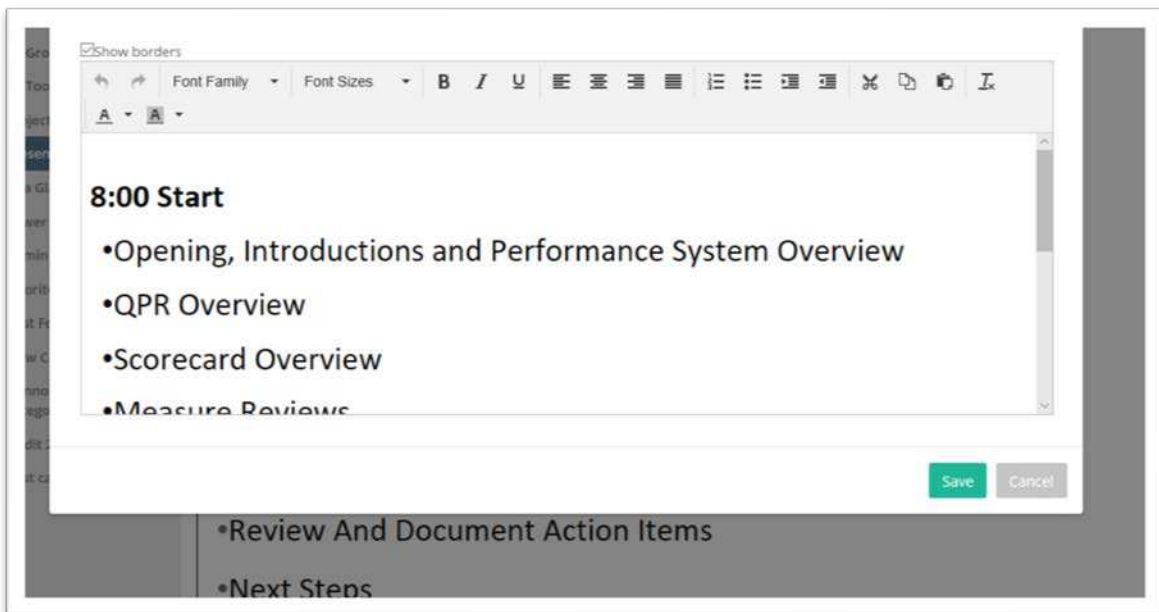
Show borders

Font Family Font Sizes B I U

8:00 Start

•Opening, Introductions and Performance System Overview

•QPR Overview

•Scorecard Overview

•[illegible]

Save Cancel

•Review And Document Action Items

•Next Steps